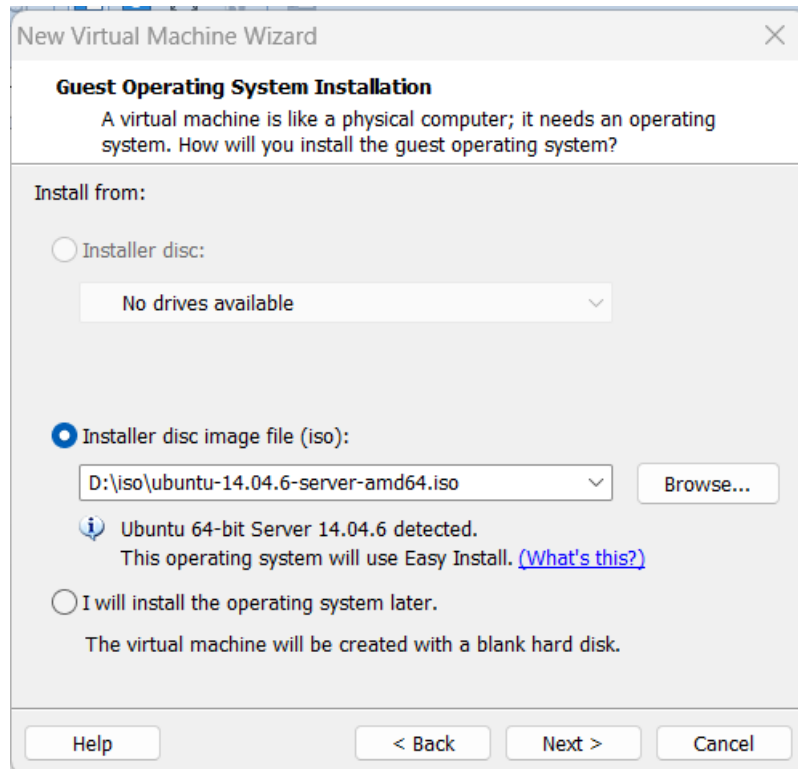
New Virtual Machine Wizard

Guest Operating System Installation

A virtual machine is like a physical computer; it needs an operating system. How will you install the guest operating system?

Install from:

Installer disc:

No drives available

Installer disc image file (iso):

D:\iso\ubuntu-14.04.6-server-amd64.iso

Browse...

Ubuntu 64-bit Server 14.04.6 detected.
This operating system will use Easy Install. (What's this?)

I will install the operating system later.

The virtual machine will be created with a blank hard disk.

Help

< Back

Next >

Cancel